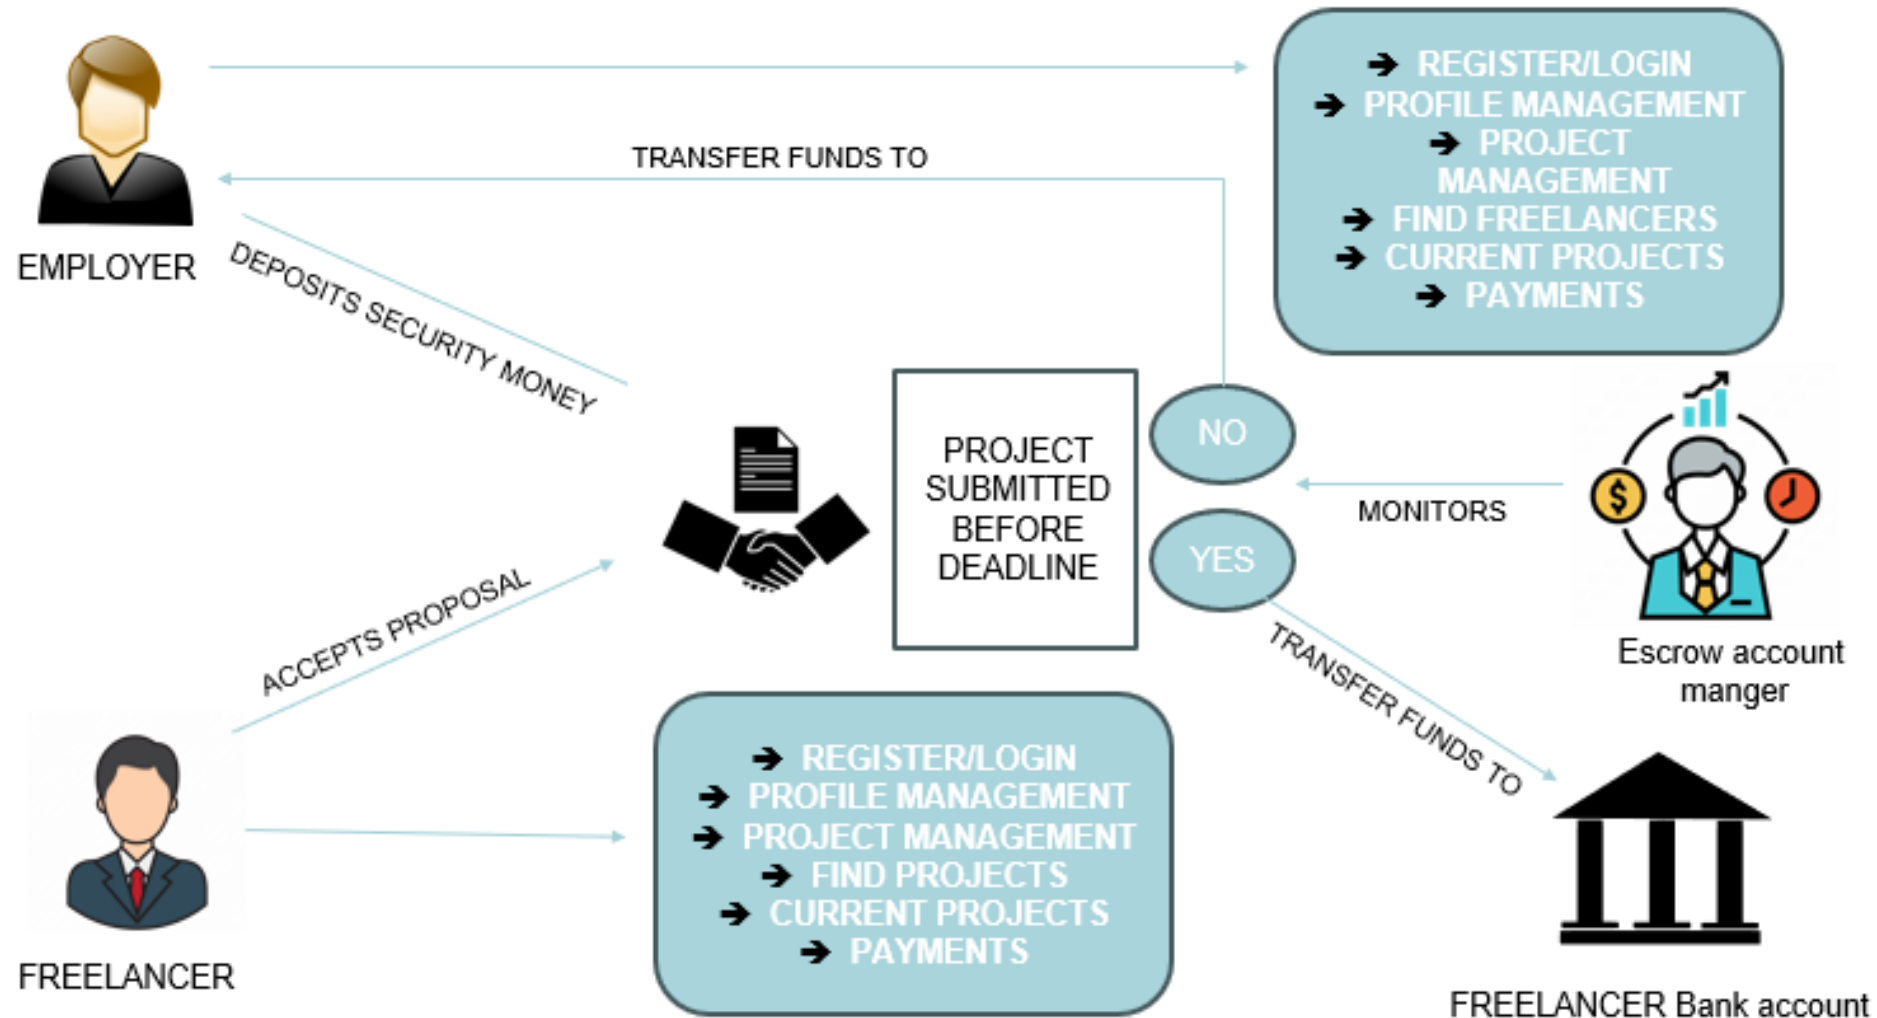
EMPLOYER

TRANSFER FUNDS TO

➔ REGISTER/LOGIN
➔ PROFILE MANAGEMENT
➔ PROJECT MANAGEMENT
➔ FIND FREELANCERS
➔ CURRENT PROJECTS
➔ PAYMENTS

DEPOSITS SECURITY MONEY

PROJECT SUBMITTED BEFORE DEADLINE

NO

YES

MONITORS

Escrow account manger

ACCEPTS PROPOSAL

TRANSFER FUNDS TO

FREELANCER

➔ REGISTER/LOGIN
➔ PROFILE MANAGEMENT
➔ PROJECT MANAGEMENT
➔ FIND PROJECTS
➔ CURRENT PROJECTS
➔ PAYMENTS

FREELANCER Bank account